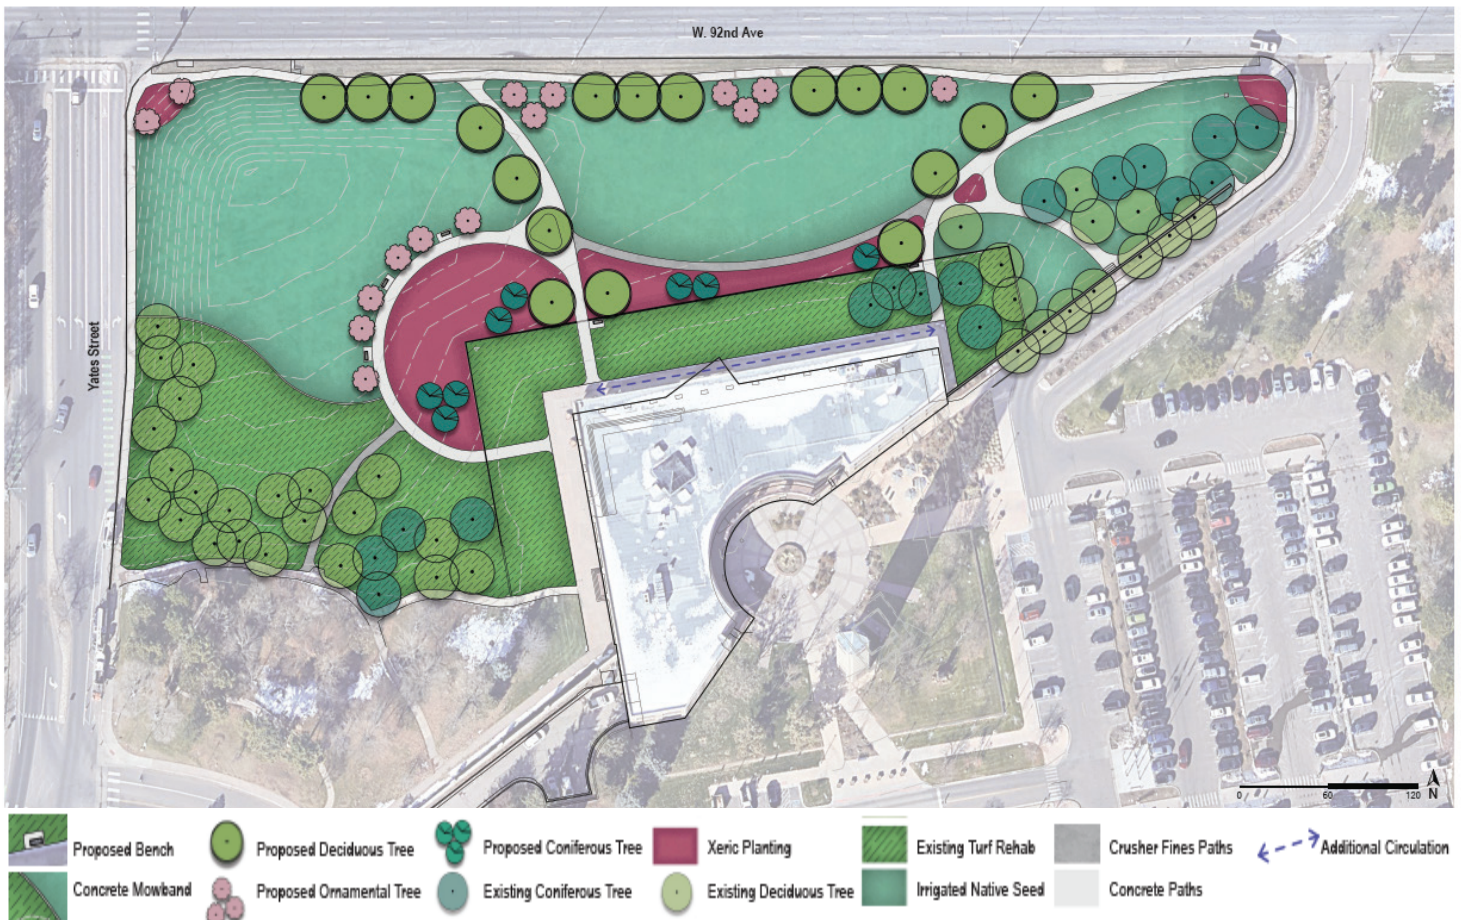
W. 92nd Ave

Yates Street

0 60 120 N

Proposed Bench
Concrete Mowband
Proposed Deciduous Tree
Proposed Ornamental Tree
Proposed Coniferous Tree
Existing Coniferous Tree
Xeric Planting
Existing Deciduous Tree
Existing Turf Rehab
Irrigated Native Seed
Crusher Fines Paths
Concrete Paths
Additional Circulation